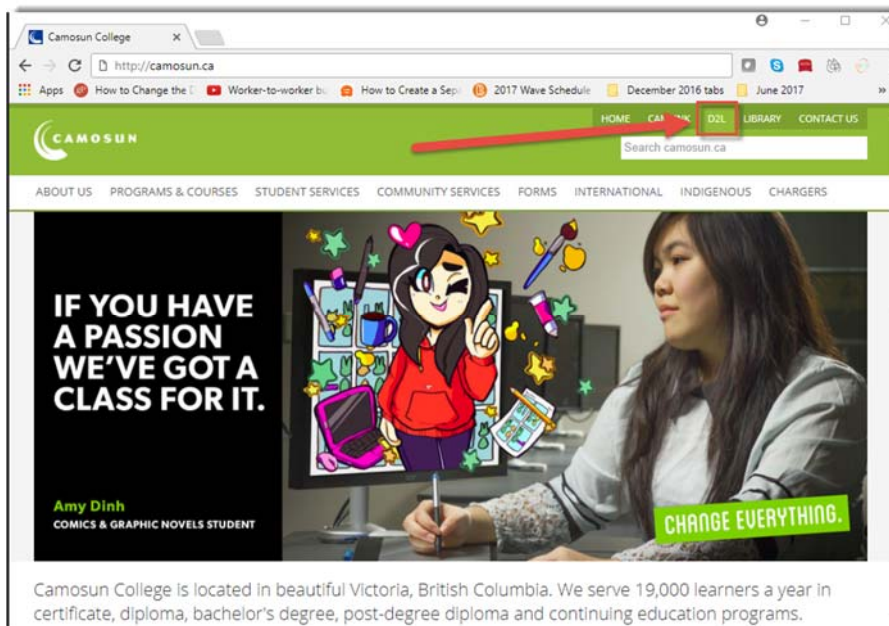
Camosun College ×

http://camosun.ca

Apps How to Change the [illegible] Worker-to-worker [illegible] How to Create a Sep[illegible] 2017 Wave Schedule December 2016 tabs June 2017 »

CAMOSUN

HOME CAM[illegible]NK D2L LIBRARY CONTACT US

Search camosun.ca

ABOUT US PROGRAMS & COURSES STUDENT SERVICES COMMUNITY SERVICES FORMS INTERNATIONAL INDIGENOUS CHARGERS

IF YOU HAVE A PASSION WE'VE GOT A CLASS FOR IT.

Amy Dinh
COMICS & GRAPHIC NOVELS STUDENT

CHANGE EVERYTHING.

Camosun College is located in beautiful Victoria, British Columbia. We serve 19,000 learners a year in certificate, diploma, bachelor's degree, post-degree diploma and continuing education programs.